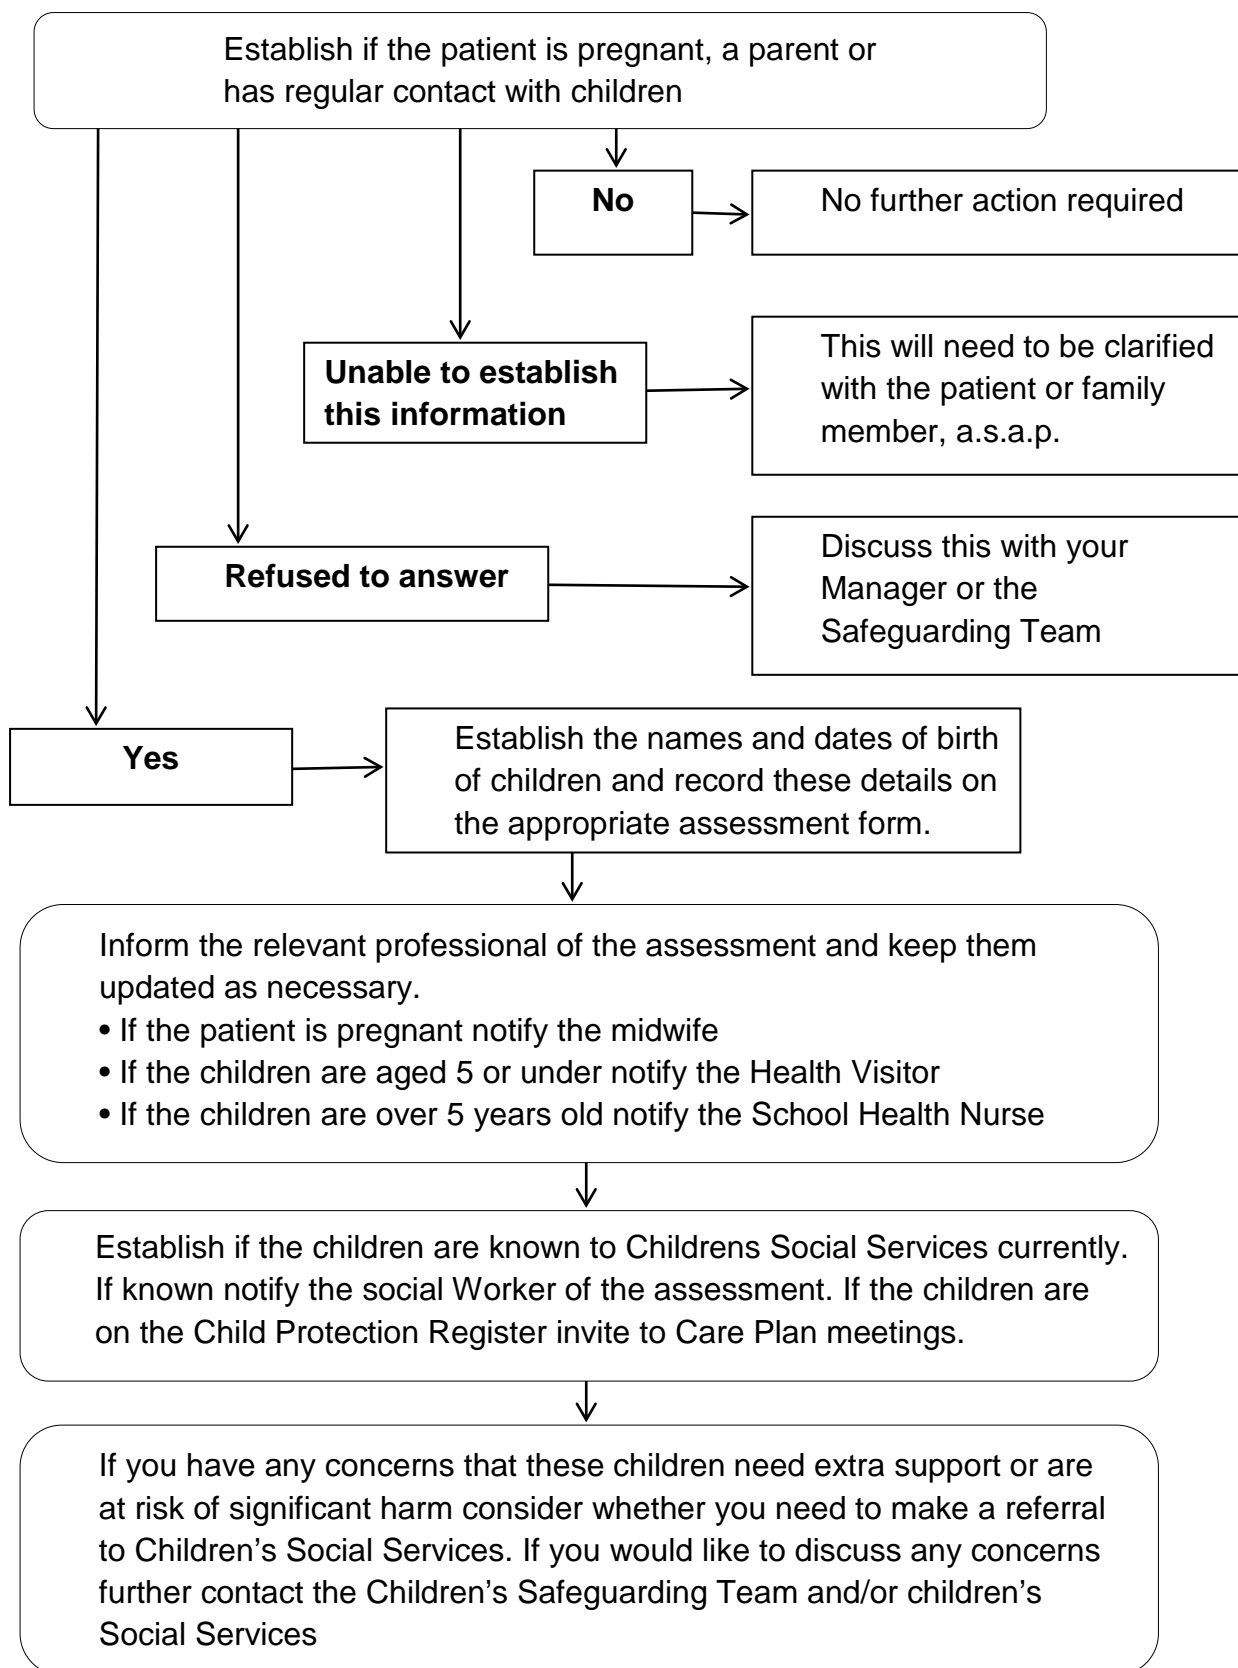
Establish if the patient is pregnant, a parent or has regular contact with children

**No**

No further action required

**Unable to establish this information**

This will need to be clarified with the patient or family member, a.s.a.p.

**Refused to answer**

Discuss this with your Manager or the Safeguarding Team

**Yes**

Establish the names and dates of birth of children and record these details on the appropriate assessment form.

Inform the relevant professional of the assessment and keep them updated as necessary.
• If the patient is pregnant notify the midwife
• If the children are aged 5 or under notify the Health Visitor
• If the children are over 5 years old notify the School Health Nurse

Establish if the children are known to Childrens Social Services currently. If known notify the social Worker of the assessment. If the children are on the Child Protection Register invite to Care Plan meetings.

If you have any concerns that these children need extra support or are at risk of significant harm consider whether you need to make a referral to Children's Social Services. If you would like to discuss any concerns further contact the Children's Safeguarding Team and/or children's Social Services